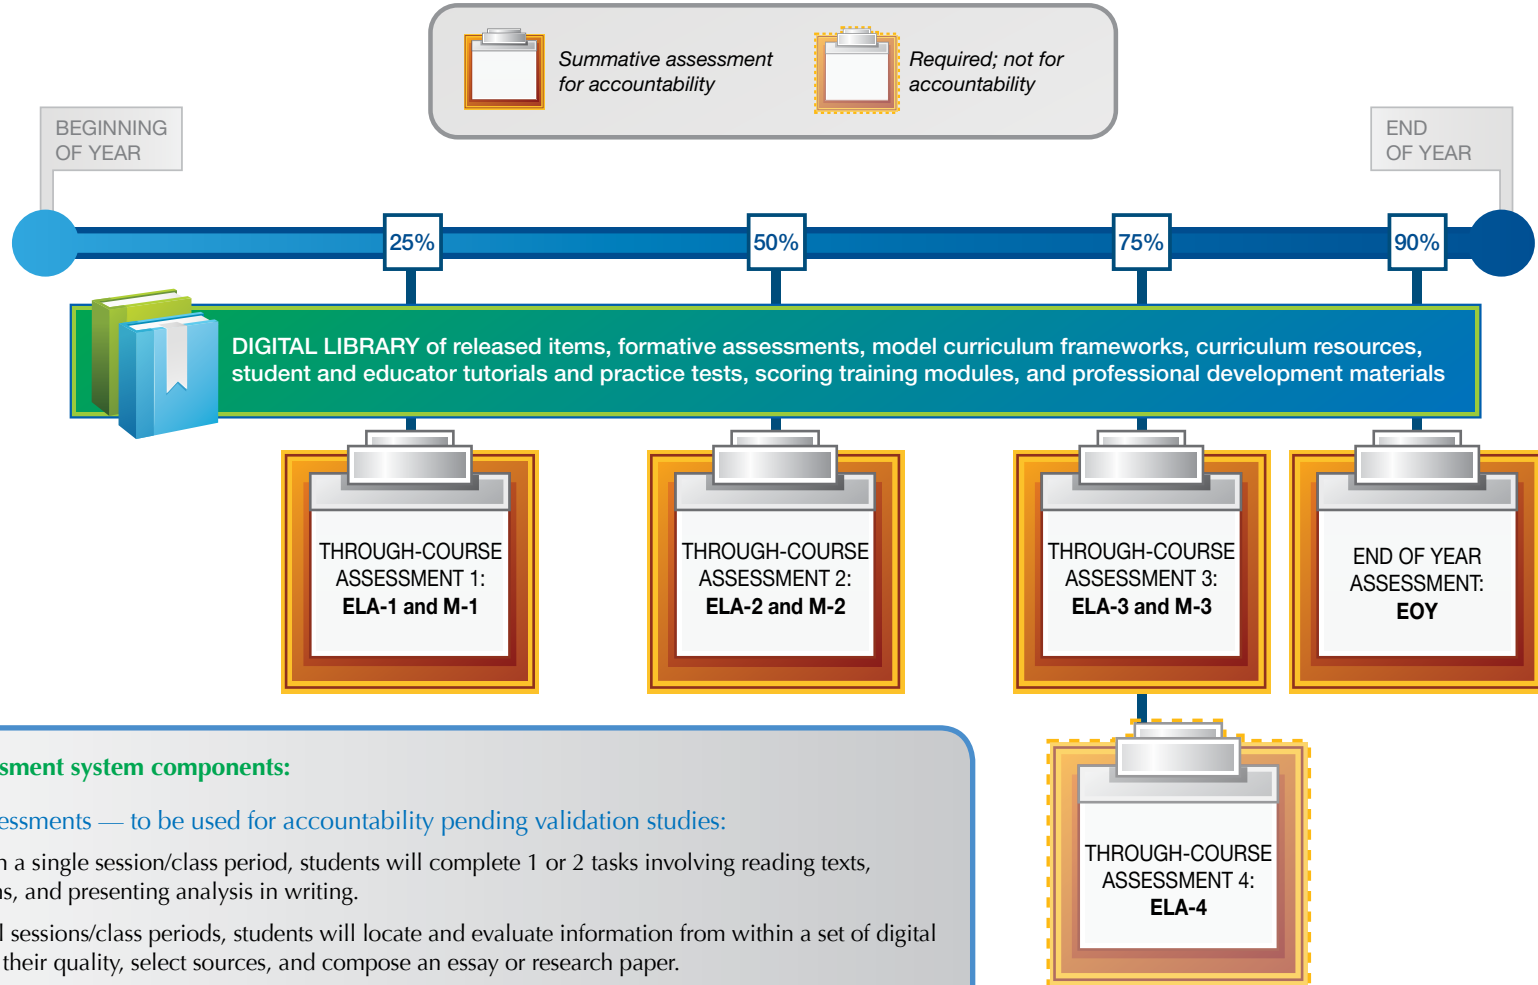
Summative assessment for accountability

Required; not for accountability

BEGINNING OF YEAR

END OF YEAR

25%

50%

75%

90%

DIGITAL LIBRARY of released items, formative assessments, model curriculum frameworks, curriculum resources, student and educator tutorials and practice tests, scoring training modules, and professional development materials

THROUGH-COURSE ASSESSMENT 1: ELA-1 and M-1

THROUGH-COURSE ASSESSMENT 2: ELA-2 and M-2

THROUGH-COURSE ASSESSMENT 3: ELA-3 and M-3

END OF YEAR ASSESSMENT: EOY

THROUGH-COURSE ASSESSMENT 4: ELA-4

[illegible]sment system components:

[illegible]essments — to be used for accountability pending validation studies:

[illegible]n a single session/class period, students will complete 1 or 2 tasks involving reading texts, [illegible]ns, and presenting analysis in writing.

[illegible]l sessions/class periods, students will locate and evaluate information from within a set of digital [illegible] their quality, select sources, and compose an essay or research paper.